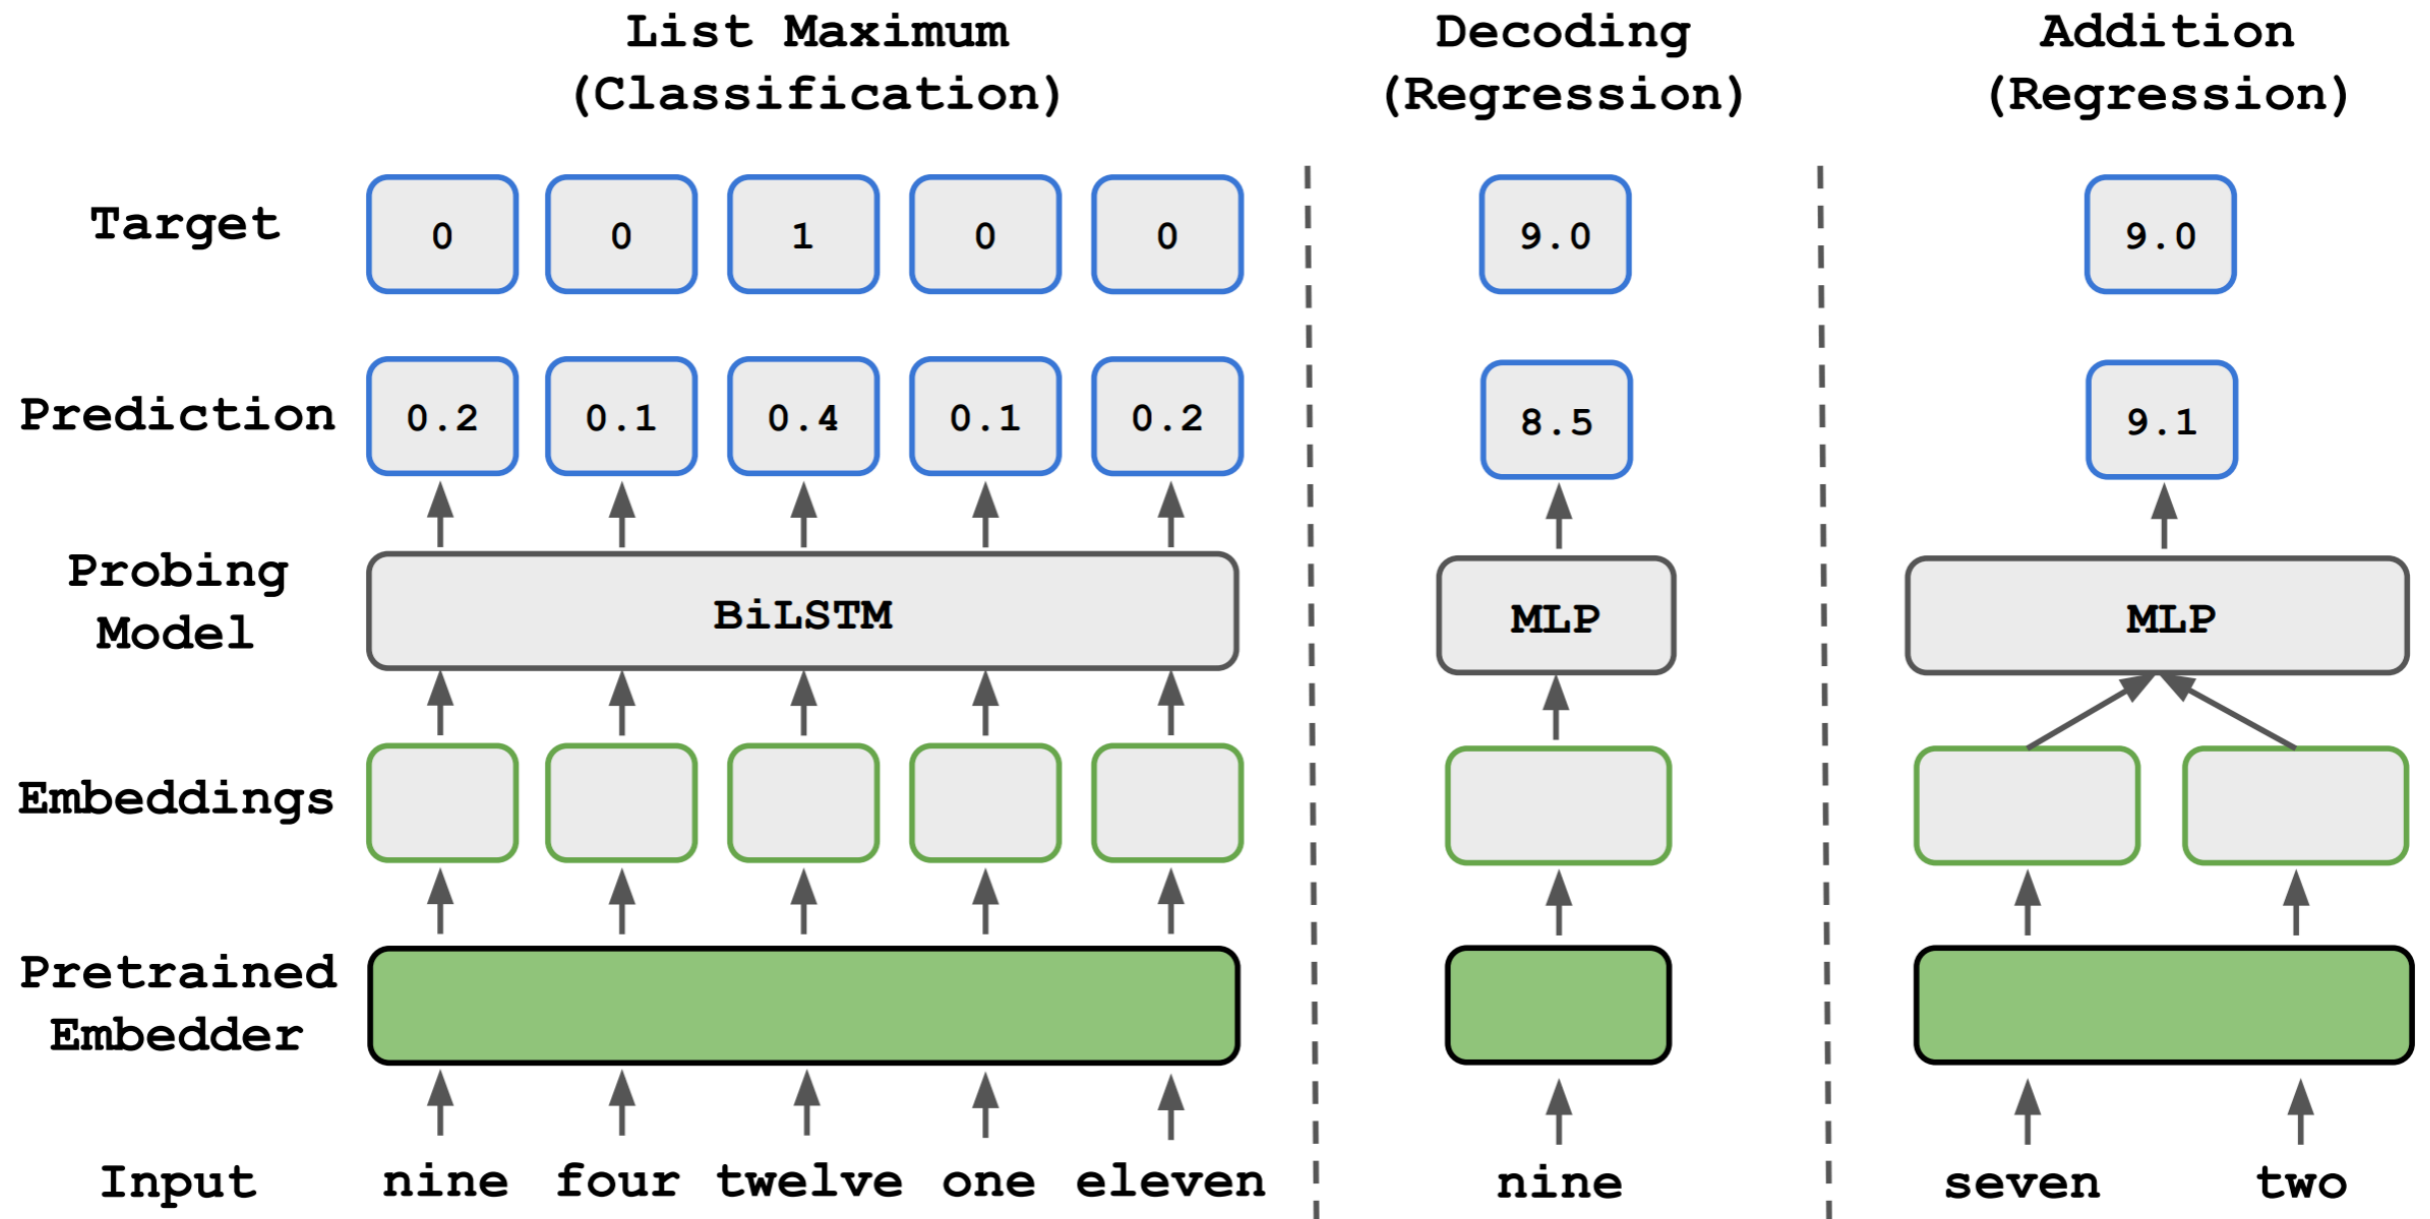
List Maximum (Classification)

Decoding (Regression)

Addition (Regression)

Target
0 0 1 0 0
9.0
9.0

Prediction
0.2 0.1 0.4 0.1 0.2
8.5
9.1

Probing Model
BiLSTM
MLP
MLP

Embeddings

Pretrained Embedder

Input
nine four twelve one eleven
nine
seven two